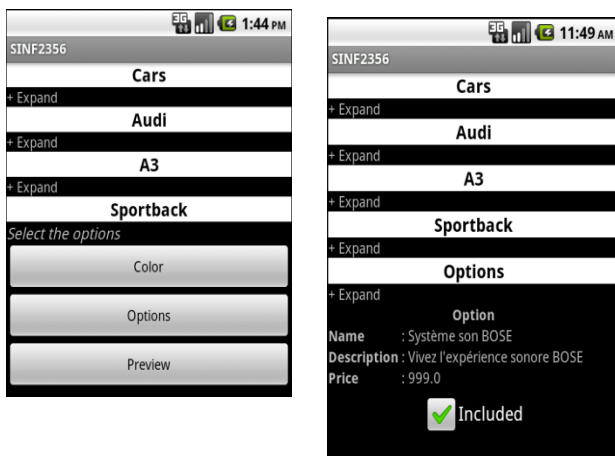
3G 1:44 PM
SINF2356
Cars
+ Expand
Audi
+ Expand
A3
+ Expand
Sportback
Select the options
Color
Options
Preview

3G 11:49 AM
SINF2356
Cars
+ Expand
Audi
+ Expand
A3
+ Expand
Sportback
+ Expand
Options
+ Expand
Option
Name : Système son BOSE
Description : Vivez l'expérience sonore BOSE
Price : 999.0
Included